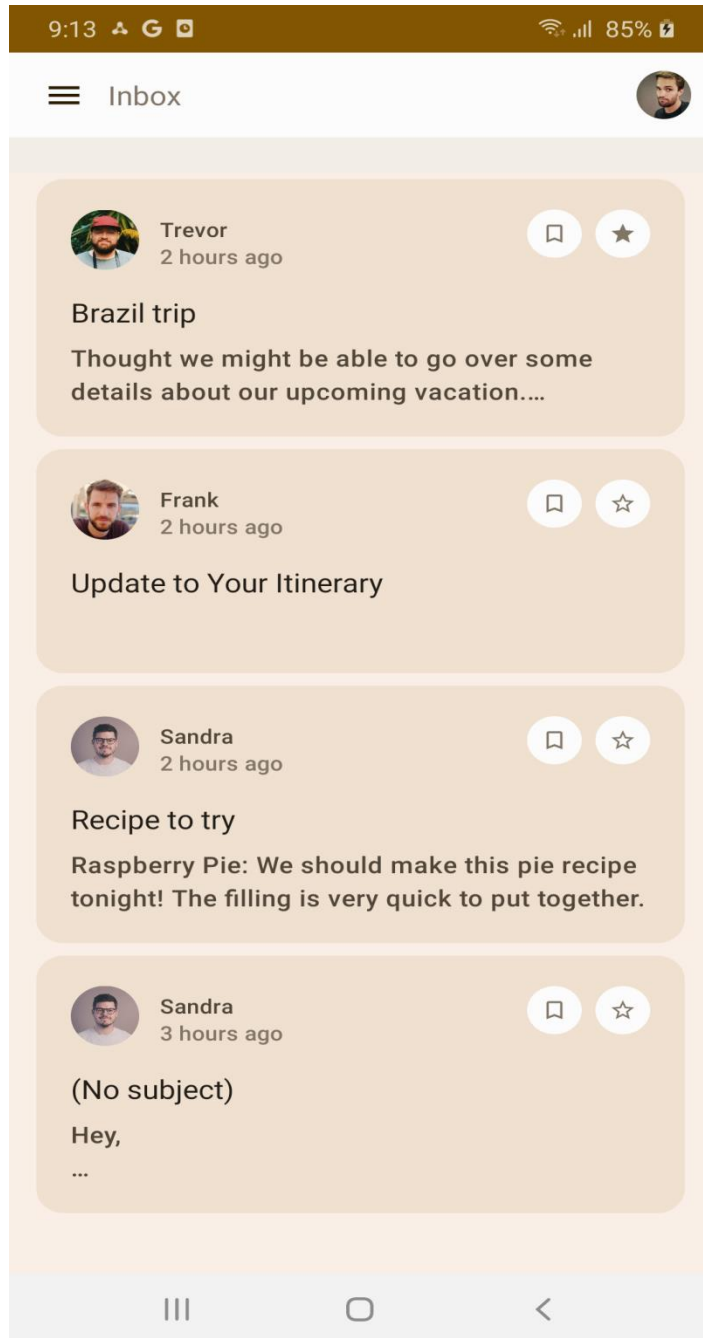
9:13 G 85%

Inbox

Trevor
2 hours ago

Brazil trip

Thought we might be able to go over some details about our upcoming vacation....

Frank
2 hours ago

Update to Your Itinerary

Sandra
2 hours ago

Recipe to try

Raspberry Pie: We should make this pie recipe tonight! The filling is very quick to put together.

Sandra
3 hours ago

(No subject)

Hey,
...